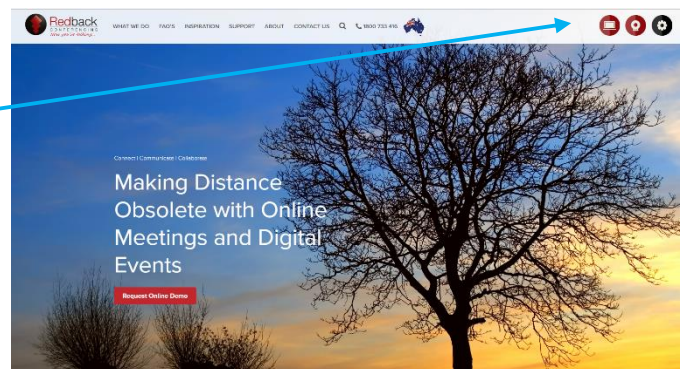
Redback CONFERENCING

WHAT WE DO FAQ'S INSPIRATION SUPPORT ABOUT CONTACT US 1800 733 416

Connect | Communicate | Collaborate

Making Distance Obsolete with Online Meetings and Digital Events

Request Online Demo